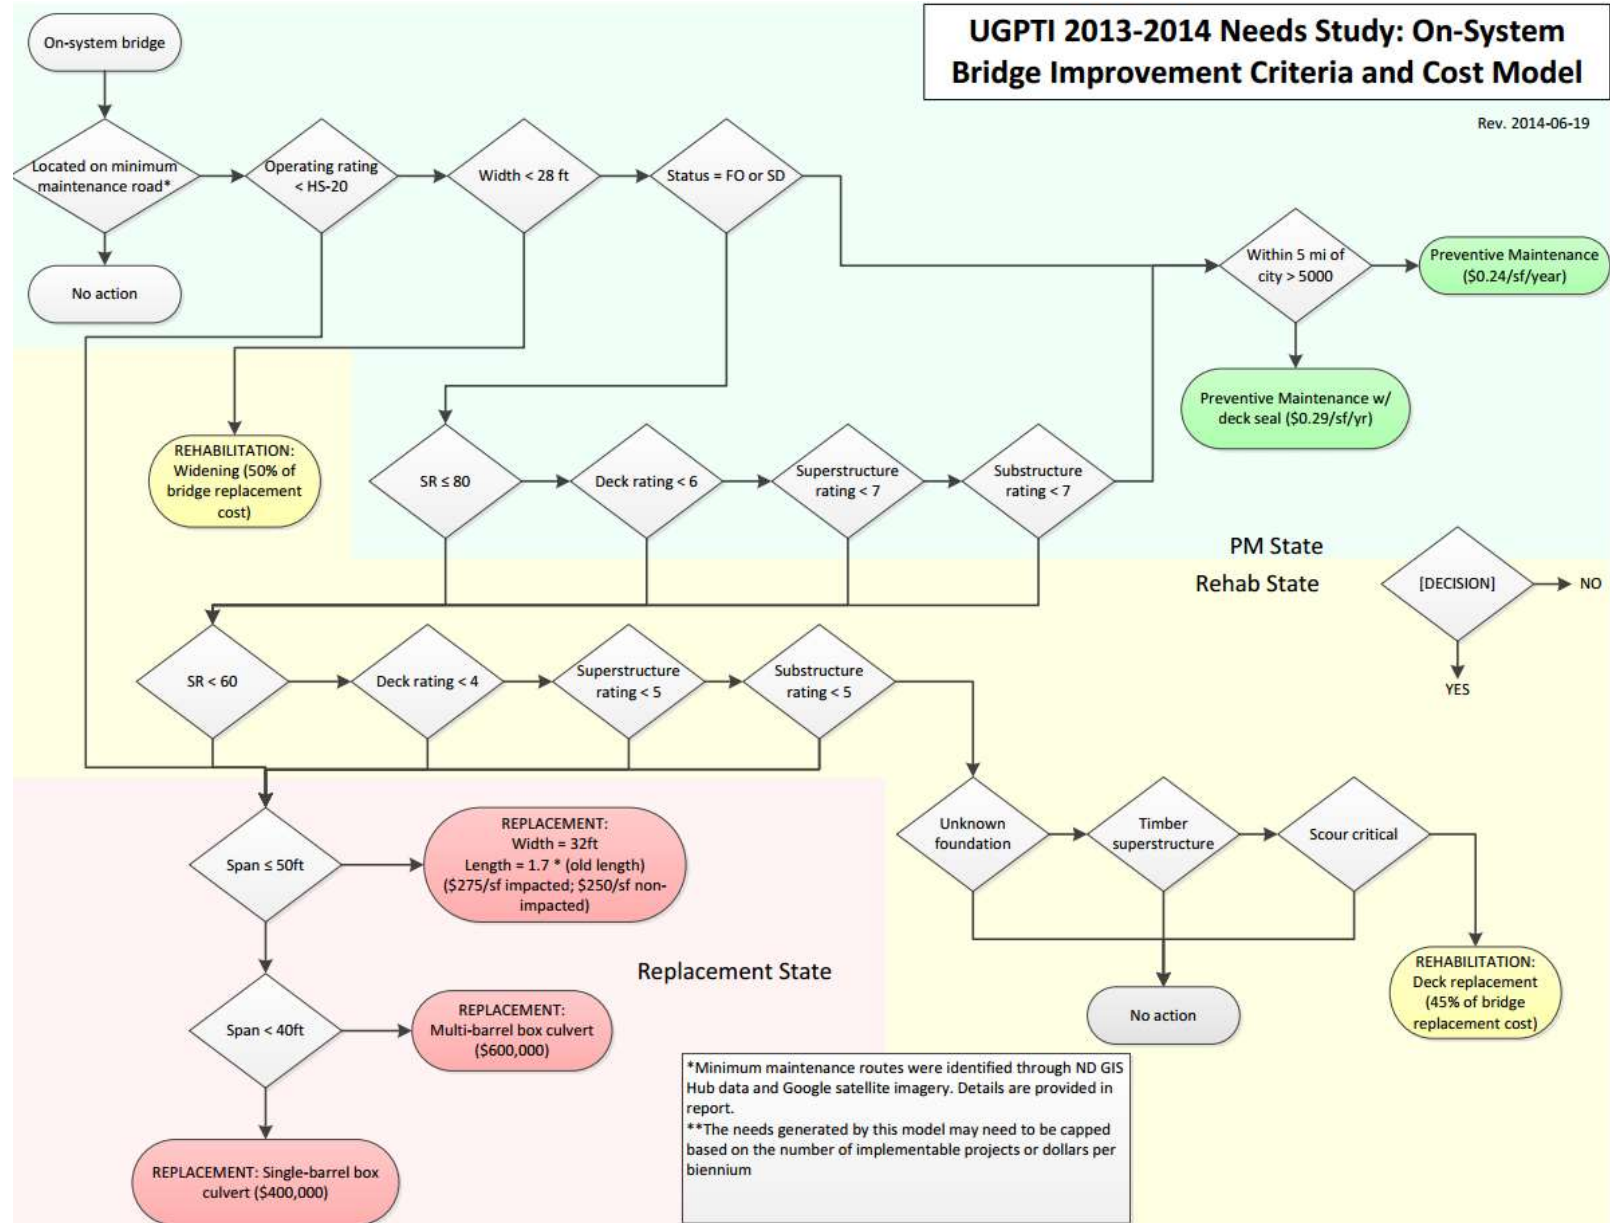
UGPTI 2013-2014 Needs Study: On-System Bridge Improvement Criteria and Cost Model

Rev. 2014-06-19

On-system bridge

Located on minimum maintenance road*

No action

Operating rating < HS-20

Width < 28 ft

Status = FO or SD

Within 5 mi of city > 5000

Preventive Maintenance ($0.24/sf/year)

Preventive Maintenance w/ deck seal ($0.29/sf/yr)

REHABILITATION: Widening (50% of bridge replacement cost)

SR ≤ 80

Deck rating < 6

Superstructure rating < 7

Substructure rating < 7

PM State

Rehab State

[DECISION]

NO

YES

SR < 60

Deck rating < 4

Superstructure rating < 5

Substructure rating < 5

Unknown foundation

Timber superstructure

Scour critical

Span ≤ 50ft

REPLACEMENT: Width = 32ft Length = 1.7 * (old length) ($275/sf impacted; $250/sf non-impacted)

Replacement State

REHABILITATION: Deck replacement (45% of bridge replacement cost)

No action

Span < 40ft

REPLACEMENT: Multi-barrel box culvert ($600,000)

REPLACEMENT: Single-barrel box culvert ($400,000)

*Minimum maintenance routes were identified through ND GIS Hub data and Google satellite imagery. Details are provided in report.
**The needs generated by this model may need to be capped based on the number of implementable projects or dollars per biennium